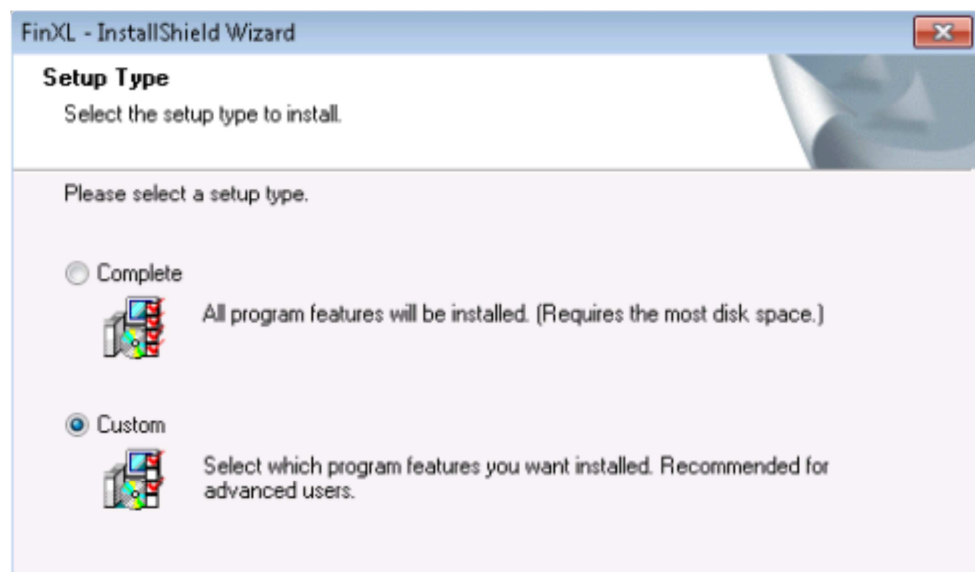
FinXL - InstallShield Wizard

Setup Type

Select the setup type to install.

Please select a setup type.

Complete

All program features will be installed. (Requires the most disk space.)

Custom

Select which program features you want installed. Recommended for advanced users.